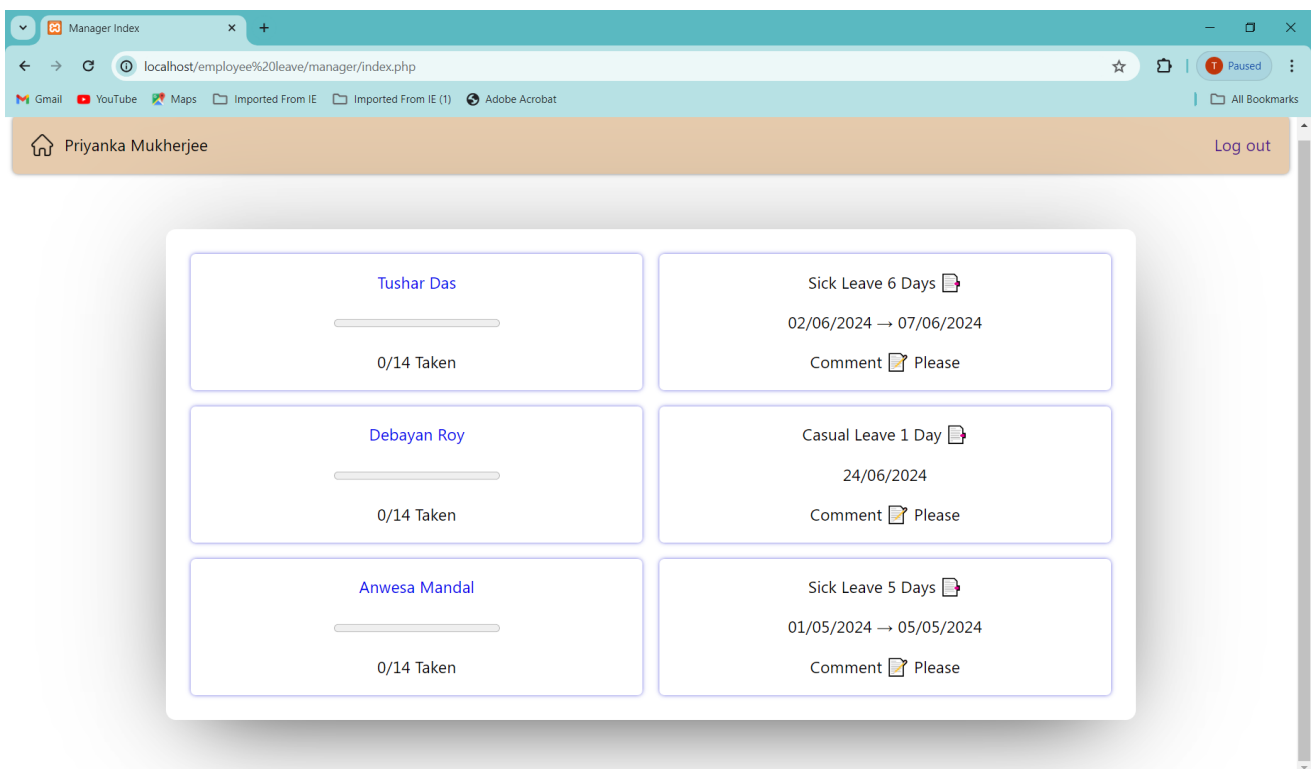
Manager Index
localhost/employee%20leave/manager/index.php
Paused
Gmail YouTube Maps Imported From IE Imported From IE (1) Adobe Acrobat All Bookmarks

Priyanka Mukherjee
Log out

Tushar Das
0/14 Taken

Sick Leave 6 Days
02/06/2024 → 07/06/2024
Comment Please

Debayan Roy
0/14 Taken

Casual Leave 1 Day
24/06/2024
Comment Please

Anwesa Mandal
0/14 Taken

Sick Leave 5 Days
01/05/2024 → 05/05/2024
Comment Please